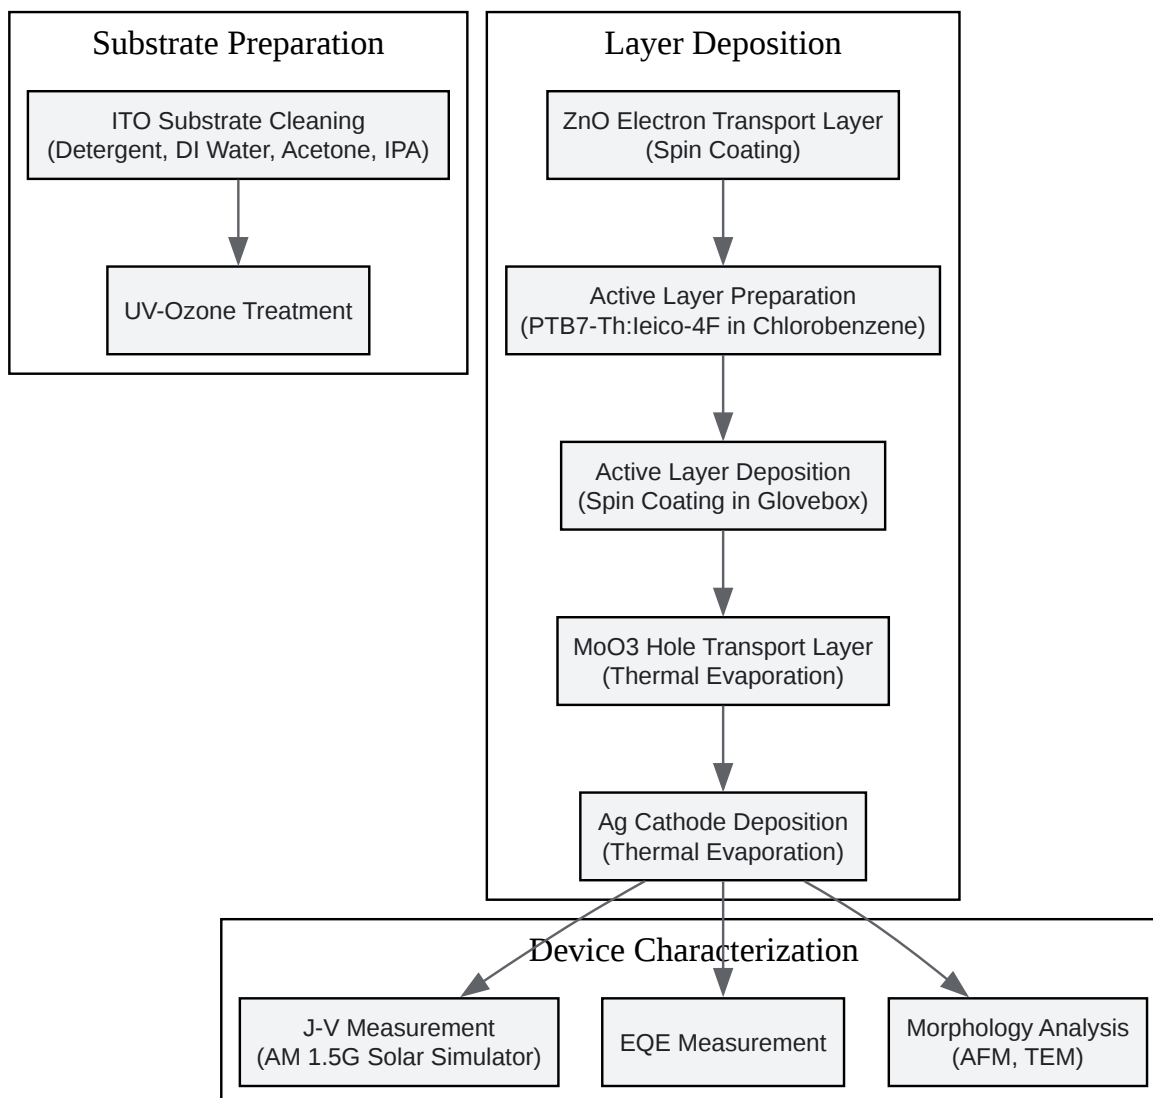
Substrate Preparation

ITO Substrate Cleaning (Detergent, DI Water, Acetone, IPA)

UV-Ozone Treatment

Layer Deposition

ZnO Electron Transport Layer (Spin Coating)

Active Layer Preparation (PTB7-Th:Ieico-4F in Chlorobenzene)

Active Layer Deposition (Spin Coating in Glovebox)

MoO3 Hole Transport Layer (Thermal Evaporation)

Ag Cathode Deposition (Thermal Evaporation)

Device Characterization

J-V Measurement (AM 1.5G Solar Simulator)

EQE Measurement

Morphology Analysis (AFM, TEM)